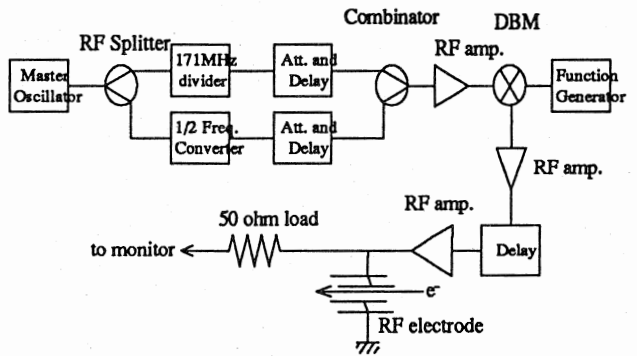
Combinator

DBM

RF Splitter

Master Oscillator

171MHz divider

Att. and Delay

RF amp.

Function Generator

1/2 Freq. Converter

Att. and Delay

RF amp.

RF amp.

50 ohm load

to monitor

Delay

$e^-$

RF electrode